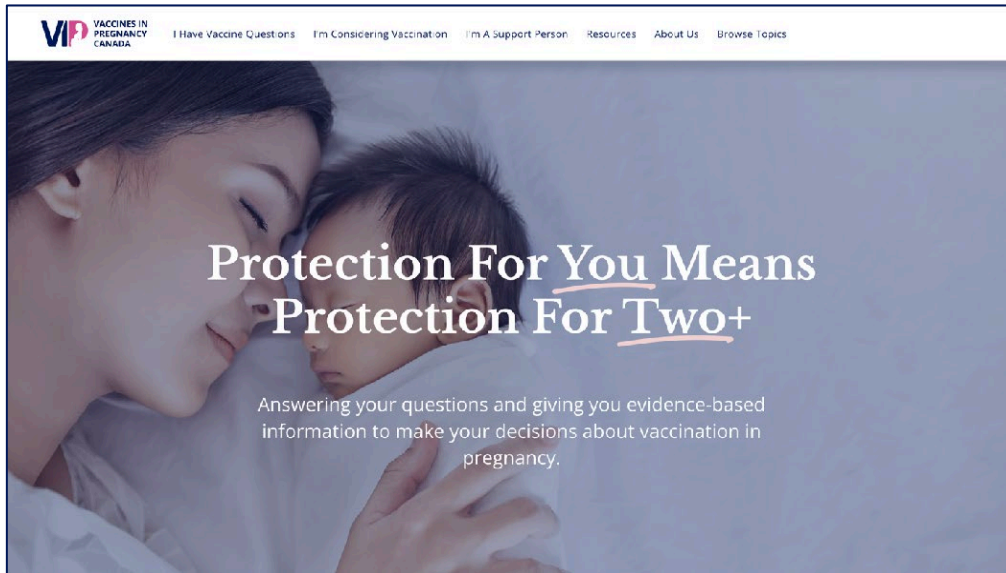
VIP VACCINES IN PREGNANCY CANADA

I Have Vaccine Questions I'm Considering Vaccination I'm A Support Person Resources About Us Browse Topics

Protection For You Means Protection For Two+

Answering your questions and giving you evidence-based information to make your decisions about vaccination in pregnancy.